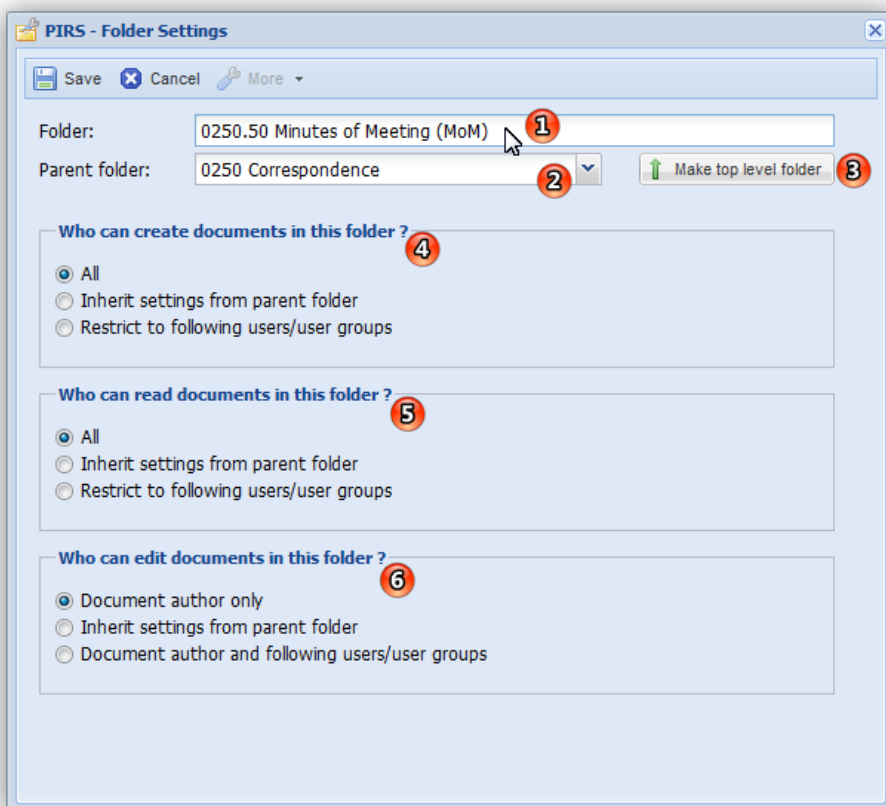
PIRS - Folder Settings

Save Cancel More

Folder: 0250.50 Minutes of Meeting (MoM) 1

Parent folder: 0250 Correspondence 2 Make top level folder 3

Who can create documents in this folder ? 4
All
Inherit settings from parent folder
Restrict to following users/user groups

Who can read documents in this folder ? 5
All
Inherit settings from parent folder
Restrict to following users/user groups

Who can edit documents in this folder ? 6
Document author only
Inherit settings from parent folder
Document author and following users/user groups